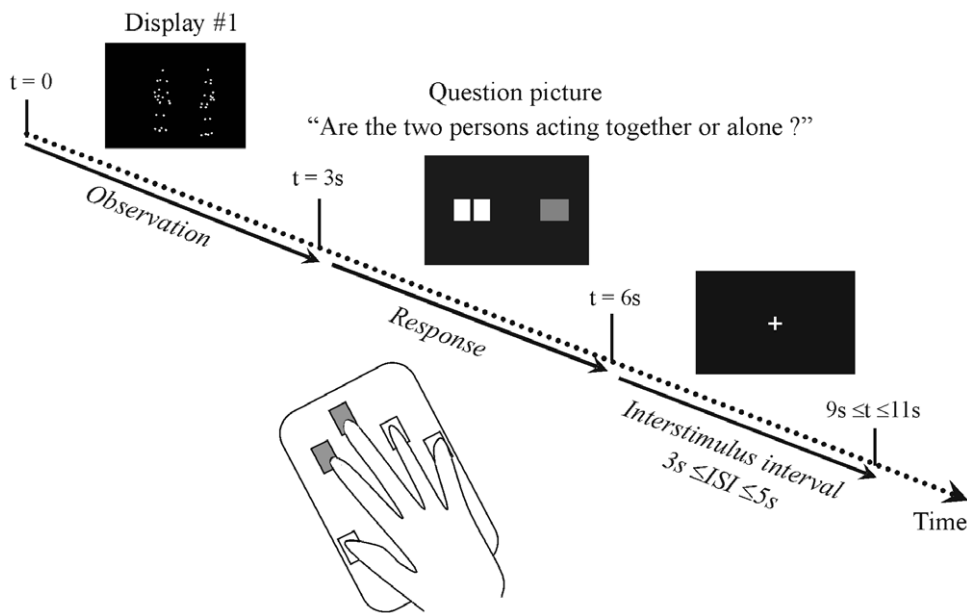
Display #1

t = 0

Question picture

"Are the two persons acting together or alone ?"

t = 3s

Observation

Response

t = 6s

+

Interstimulus interval

$3s \leq ISI \leq 5s$

$9s \leq t \leq 11s$

Time